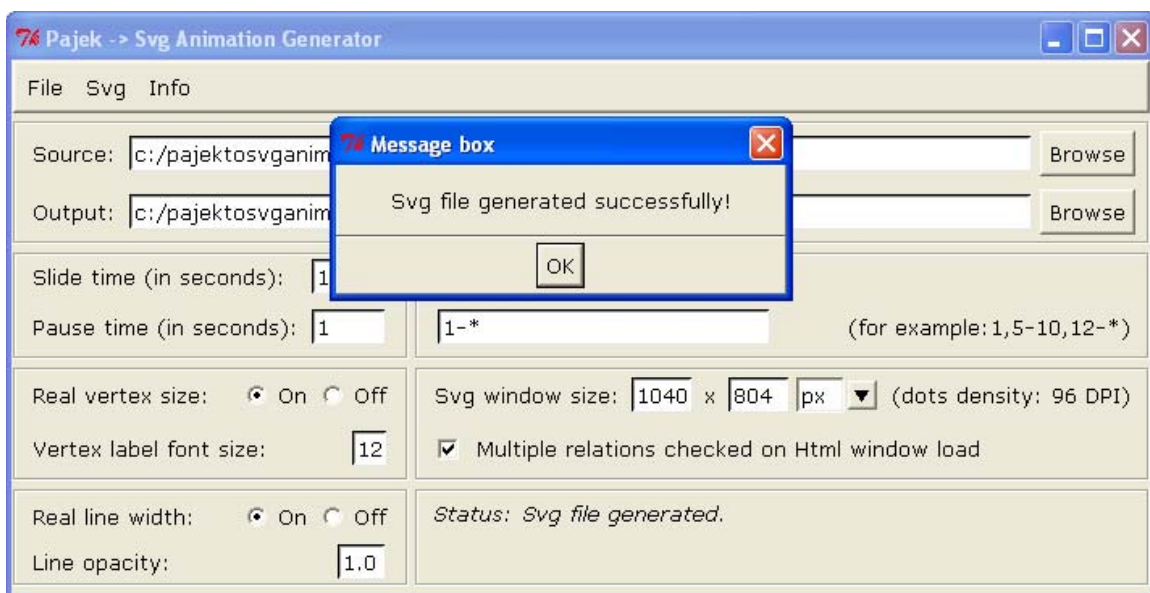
Pajek -> Svg Animation Generator

File Svg Info

Source: c:/pajektosvganim

Browse

Output: c:/pajektosvganim

Browse

Message box

Svg file generated successfully!

OK

Slide time (in seconds): 1

Pause time (in seconds): 1

1-*

(for example: 1,5-10,12-*)

Real vertex size: On Off

Vertex label font size: 12

Svg window size: 1040 x 804 px (dots density: 96 DPI)

Multiple relations checked on Html window load

Real line width: On Off

Line opacity: 1.0

Status: Svg file generated.